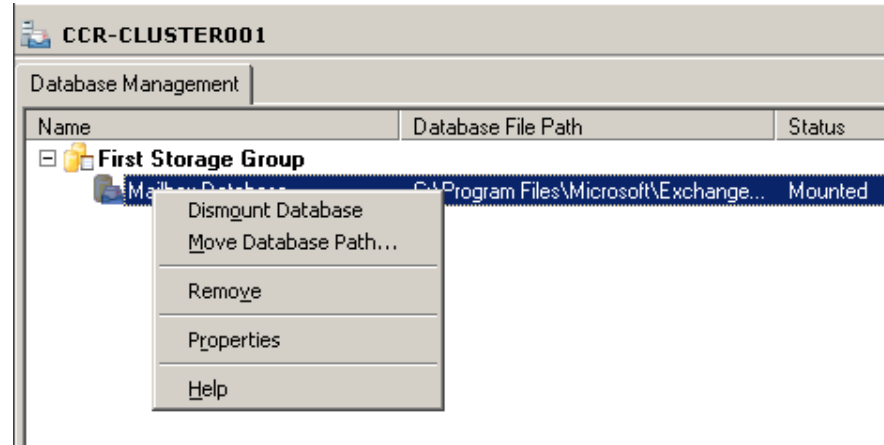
CCR-CLUSTER001

Database Management

| Name | Database File Path | Status |
|---|---|---|
| First Storage Group | | |
| Mailbox Database | C:\Program Files\Microsoft\Exchange... | Mounted |

Dismount Database
Move Database Path...
Remove
Properties
Help